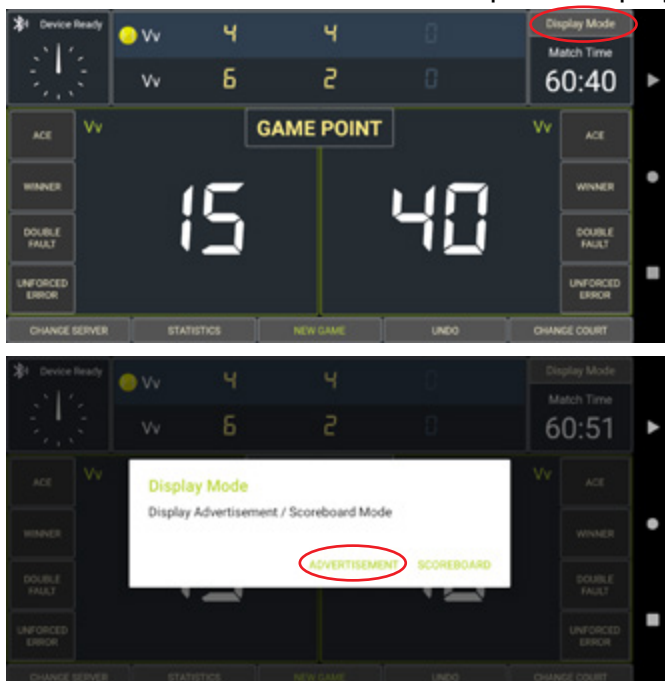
Device Ready

Vv 4 4 0

Vv 6 2 0

Display Mode

Match Time

60:40

Vv

GAME POINT

Vv

ACE

WINNER

DOUBLE FAULT

UNFORCED ERROR

15

40

ACE

WINNER

DOUBLE FAULT

UNFORCED ERROR

CHANGE SERVER

STATISTICS

NEW GAME

UNDO

CHANGE COURT

Device Ready

Vv 4 4 0

Vv 6 2 0

Display Mode

Match Time

60:51

Vv

Vv

ACE

WINNER

DOUBLE FAULT

UNFORCED ERROR

Display Mode

Display Advertisement / Scoreboard Mode

ADVERTISEMENT

SCOREBOARD

ACE

WINNER

DOUBLE FAULT

UNFORCED ERROR

CHANGE SERVER

STATISTICS

NEW GAME

UNDO

CHANGE COURT